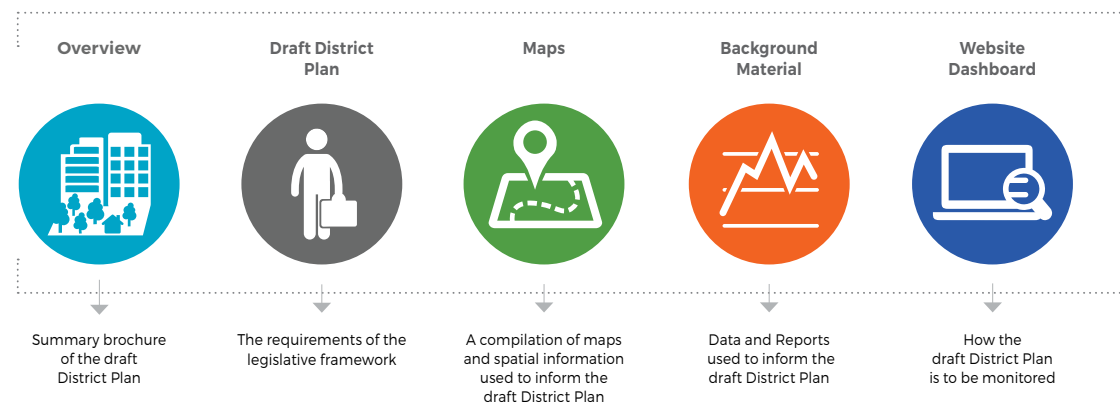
Overview

Summary brochure of the draft District Plan

Draft District Plan

The requirements of the legislative framework

Maps

A compilation of maps and spatial information used to inform the draft District Plan

Background Material

Data and Reports used to inform the draft District Plan

Website Dashboard

How the draft District Plan is to be monitored